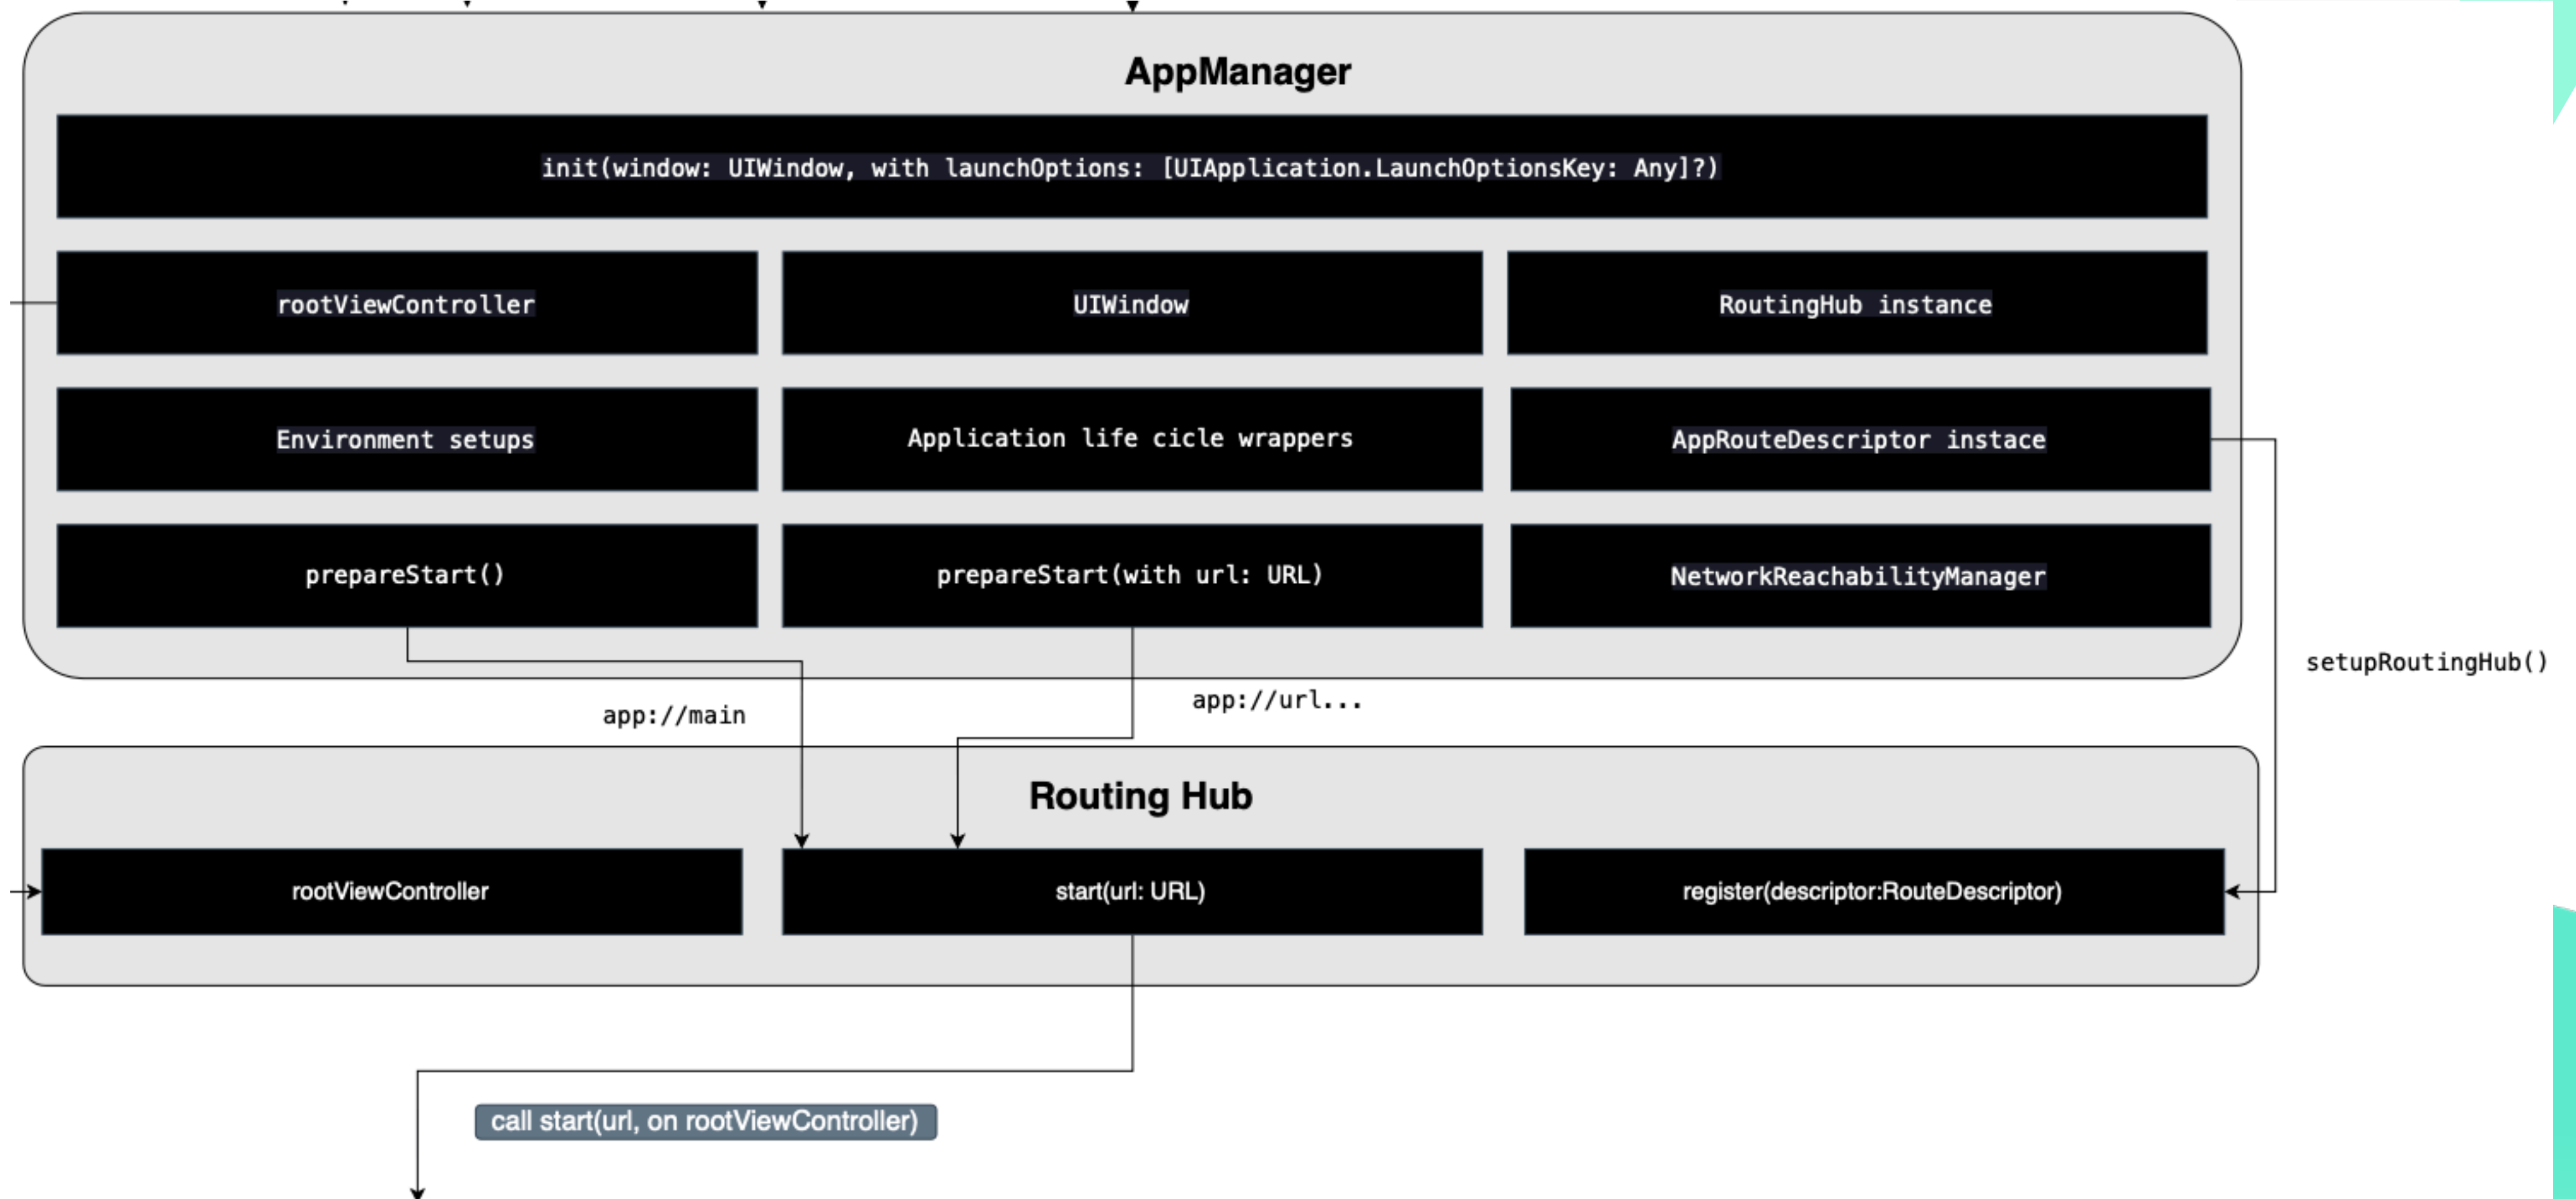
AppManager

init(window: UIWindow, with launchOptions: [UIApplication.LaunchOptionsKey: Any]?)

rootViewController

UIWindow

RoutingHub instance

Environment setups

Application life cicle wrappers

AppRouteDescriptor instace

prepareStart()

prepareStart(with url: URL)

NetworkReachabilityManager

setupRoutingHub()

app://main

app://url...

Routing Hub

rootViewController

start(url: URL)

register(descriptor:RouteDescriptor)

call start(url, on rootViewController)